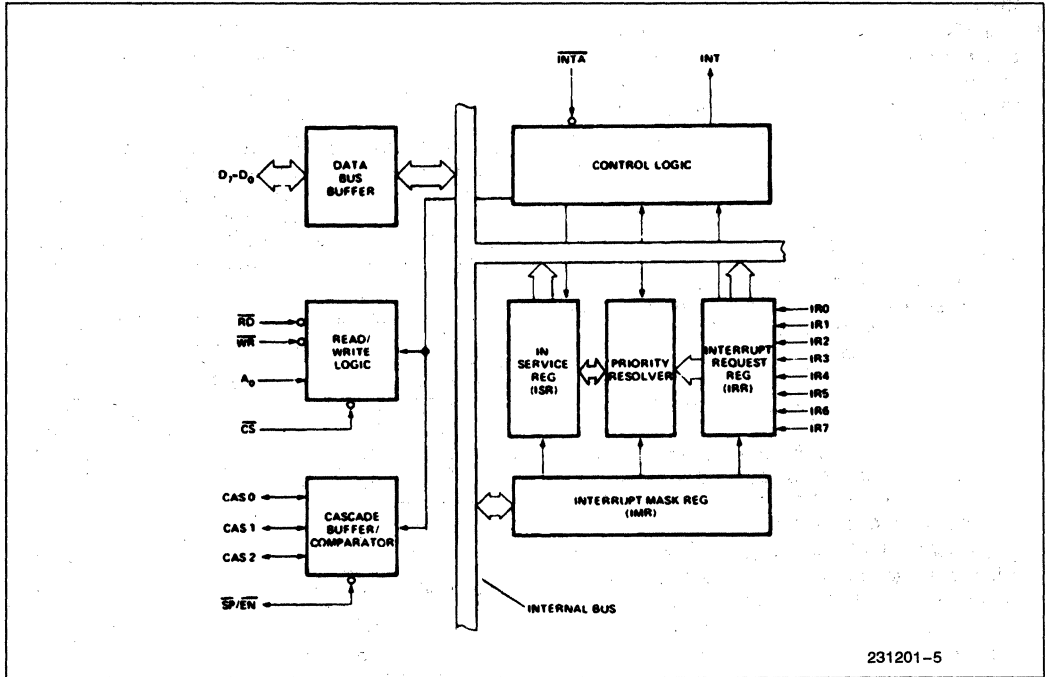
$\overline{INTA}$

INT

$D_7$-$D_0$

DATA BUS BUFFER

CONTROL LOGIC

$\overline{RD}$

$\overline{WR}$

$A_0$

READ/ WRITE LOGIC

$\overline{CS}$

IN SERVICE REG (ISR)

PRIORITY RESOLVER

INTERRUPT REQUEST REG (IRR)

IR0

IR1

IR2

IR3

IR4

IR5

IR6

IR7

CAS 0

CAS 1

CAS 2

CASCADE BUFFER/ COMPARATOR

$\overline{SP}/\overline{EN}$

INTERRUPT MASK REG (IMR)

INTERNAL BUS

231201-5